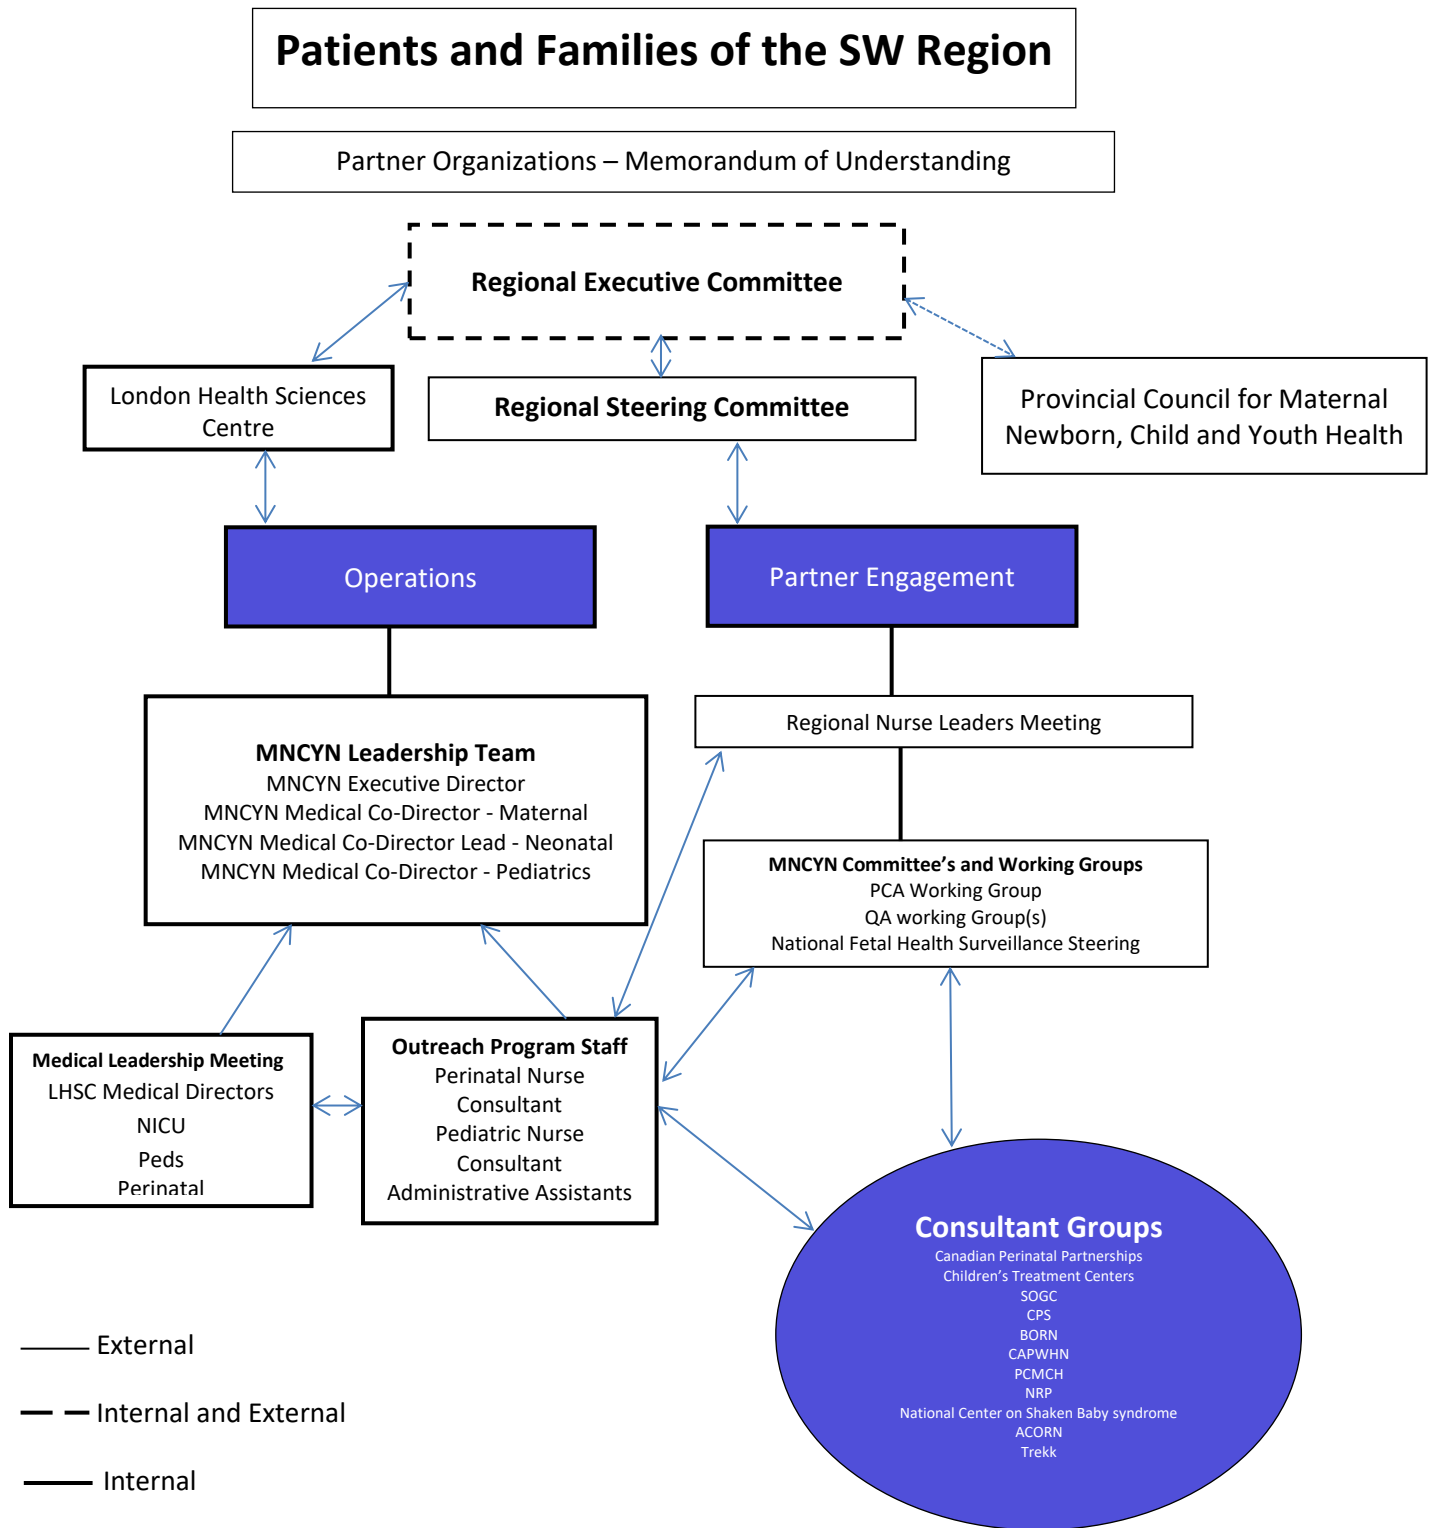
Patients and Families of the SW Region

Partner Organizations – Memorandum of Understanding

Regional Executive Committee

London Health Sciences Centre

Regional Steering Committee

Provincial Council for Maternal Newborn, Child and Youth Health

Operations

Partner Engagement

MNCYN Leadership Team
MNCYN Executive Director
MNCYN Medical Co-Director - Maternal
MNCYN Medical Co-Director Lead - Neonatal
MNCYN Medical Co-Director - Pediatrics

Regional Nurse Leaders Meeting

MNCYN Committee's and Working Groups
PCA Working Group
QA working Group(s)
National Fetal Health Surveillance Steering

Medical Leadership Meeting
LHSC Medical Directors
NICU
Peds
Perinatal

Outreach Program Staff
Perinatal Nurse Consultant
Pediatric Nurse Consultant
Administrative Assistants

Consultant Groups
Canadian Perinatal Partnerships
Children's Treatment Centers
SOGC
CPS
BORN
CAPWHN
PCMCH
NRP
National Center on Shaken Baby syndrome
ACORN
Trekk

External
Internal and External
Internal